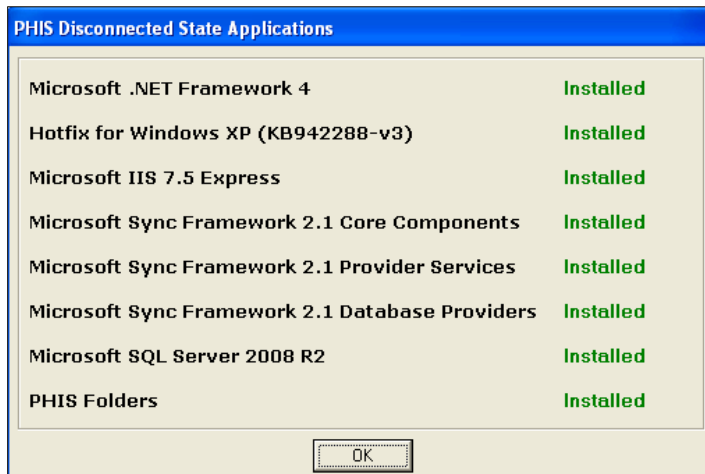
PHIS Disconnected State Applications

| | |
|---|---|
| Microsoft .NET Framework 4 | Installed |
| Hotfix for Windows XP (KB942288-v3) | Installed |
| Microsoft IIS 7.5 Express | Installed |
| Microsoft Sync Framework 2.1 Core Components | Installed |
| Microsoft Sync Framework 2.1 Provider Services | Installed |
| Microsoft Sync Framework 2.1 Database Providers | Installed |
| Microsoft SQL Server 2008 R2 | Installed |
| PHIS Folders | Installed |

OK